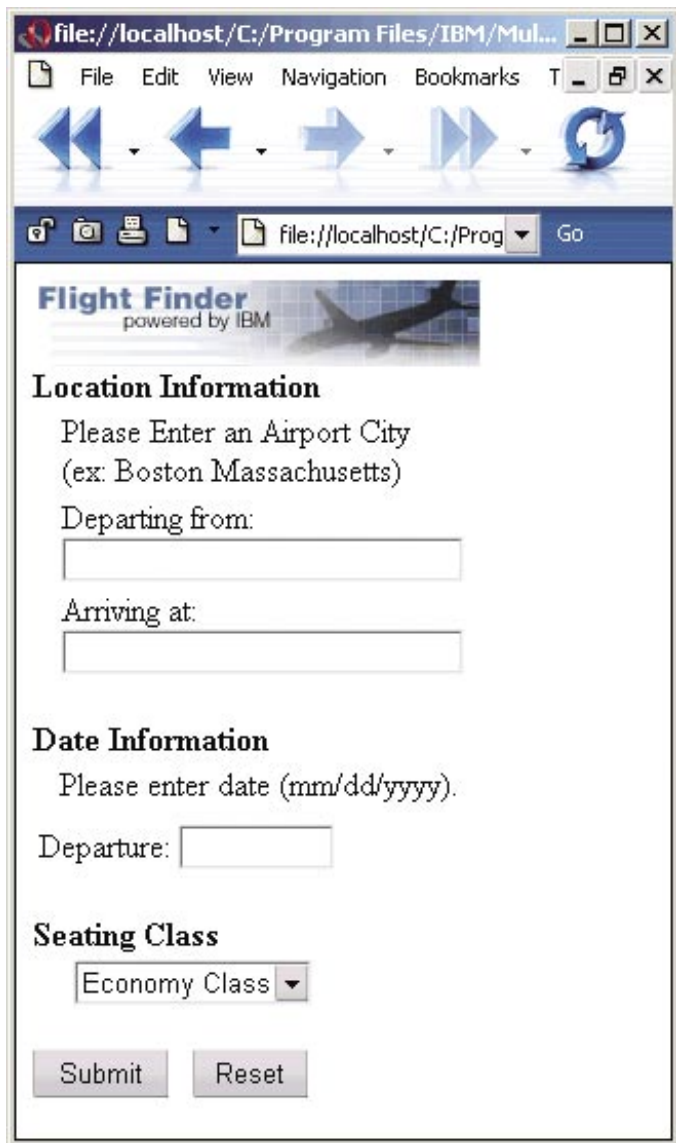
file://localhost/C:/Program Files/IBM/Mul...

File Edit View Navigation Bookmarks T

file://localhost/C:/Prog Go

Flight Finder
powered by IBM

Location Information

Please Enter an Airport City
(ex: Boston Massachusetts)

Departing from:

Arriving at:

Date Information

Please enter date (mm/dd/yyyy).

Departure:

Seating Class

Economy Class

Submit Reset